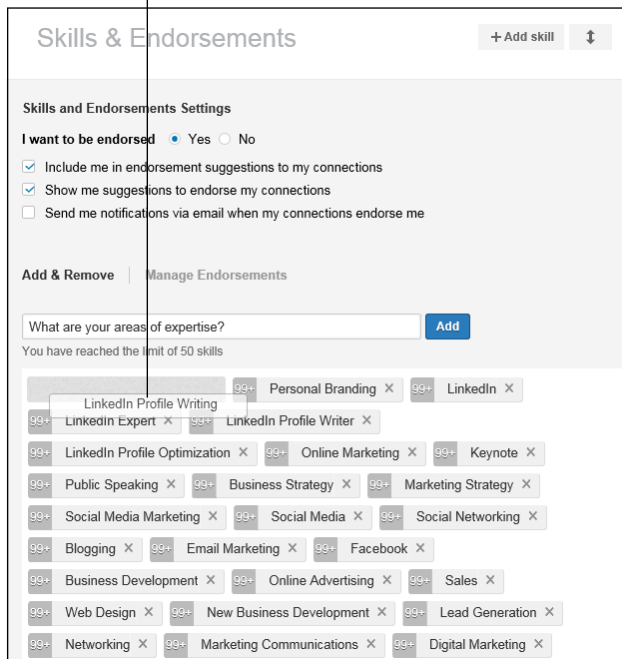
Skills & Endorsements

+ Add skill

Skills and Endorsements Settings

I want to be endorsed Yes No

Include me in endorsement suggestions to my connections

Show me suggestions to endorse my connections

Send me notifications via email when my connections endorse me

Add & Remove | Manage Endorsements

What are your areas of expertise? Add

You have reached the limit of 50 skills

LinkedIn Profile Writing

99+ Personal Branding ✕ 99+ LinkedIn ✕

99+ LinkedIn Expert ✕ 99+ LinkedIn Profile Writer ✕

99+ LinkedIn Profile Optimization ✕ 99+ Online Marketing ✕ 99+ Keynote ✕

99+ Public Speaking ✕ 99+ Business Strategy ✕ 99+ Marketing Strategy ✕

99+ Social Media Marketing ✕ 99+ Social Media ✕ 99+ Social Networking ✕

99+ Blogging ✕ 99+ Email Marketing ✕ 99+ Facebook ✕

99+ Business Development ✕ 99+ Online Advertising ✕ 99+ Sales ✕

99+ Web Design ✕ 99+ New Business Development ✕ 99+ Lead Generation ✕

99+ Networking ✕ 99+ Marketing Communications ✕ 99+ Digital Marketing ✕